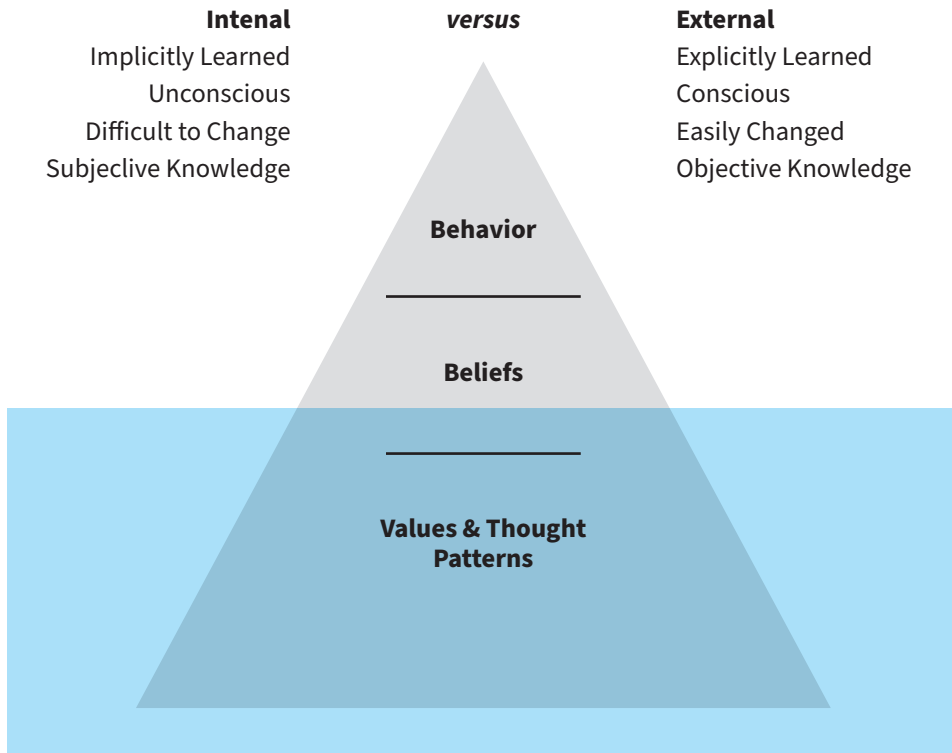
**Intenal**
Implicitly Learned
Unconscious
Difficult to Change
Subjeclive Knowledge

***versus***

**External**
Explicitly Learned
Conscious
Easily Changed
Objective Knowledge

**Behavior**

**Beliefs**

**Values & Thought Patterns**